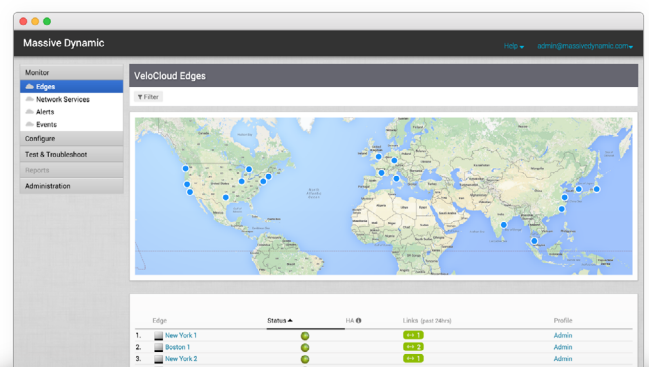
Massive Dynamic

Help ▾ admin@massivedynamic.com ▾

Monitor
Edges
Network Services
Alerts
Events
Configure
Test & Troubleshoot
Reports
Administration

VeloCloud Edges

Filter

| | Edge | Status ▲ | HA | Links (past 24hrs) | Profile |
|---|---|---|---|---|---|
| 1. | New York 1 | | | ↔ 1 | Admin |
| 2. | Boston 1 | | | ↔ 2 | Admin |
| 3. | New York 2 | | | ↔ 1 | Admin |